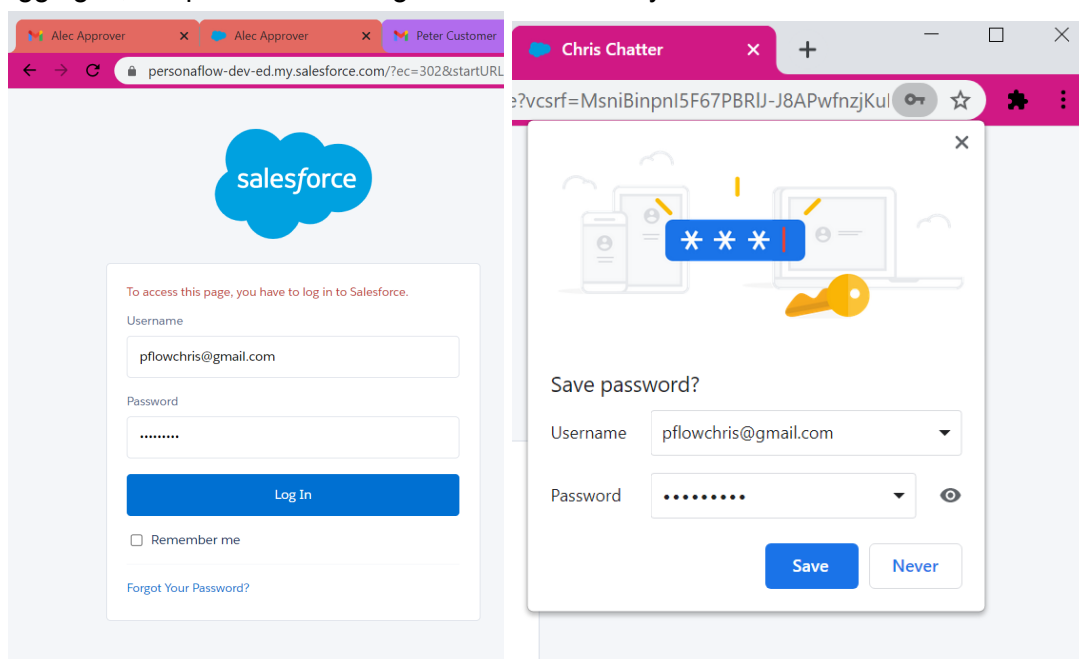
Alec Approver
Alec Approver
Peter Customer
personaflow-dev-ed.my.salesforce.com/?ec=302&startURL

salesforce

To access this page, you have to log in to Salesforce.

Username

pflowchris@gmail.com

Password

•••••••••

Log In

Remember me

Forgot Your Password?

Chris Chatter

e?vcsrf=MsniBinpnI5F67PBRlJ-J8APwfnzjKul

***

Save password?

Username pflowchris@gmail.com

Password •••••••••

Save Never